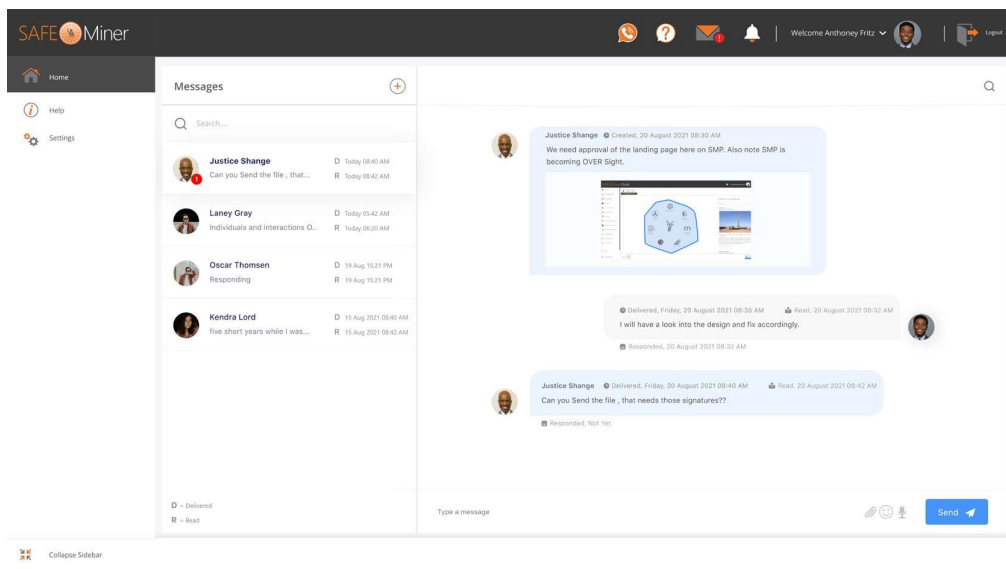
SAFE Miner

Welcome Anthony Fritz

Logout

Home

Help

Settings

Messages

Search....

Justice Shange
Can you Send the file , that...
D Today 08:40 AM
R Today 08:42 AM

Laney Gray
Individuals and interactions O...
D Today 05:42 AM
R Today 06:20 AM

Oscar Thomsen
Responding
D 19 Aug 15:21 PM
R 19 Aug 15:21 PM

Kendra Lord
five short years while I was...
D 15 Aug 2021 08:40 AM
R 15 Aug 2021 08:42 AM

D = Delivered
R = Read

Justice Shange Created, 20 August 2021 08:30 AM
We need approval of the landing page here on SMP. Also note SMP is becoming OVER Sight.

Delivered, Friday, 20 August 2021 08:35 AM Read, 20 August 2021 08:32 AM
I will have a look into the design and fix accordingly.
Responded, 20 August 2021 08:32 AM

Justice Shange Delivered, Friday, 20 August 2021 08:40 AM Read, 20 August 2021 08:42 AM
Can you Send the file , that needs those signatures??
Responded, Not Yet

Type a message

Send

Collapse Sidebar